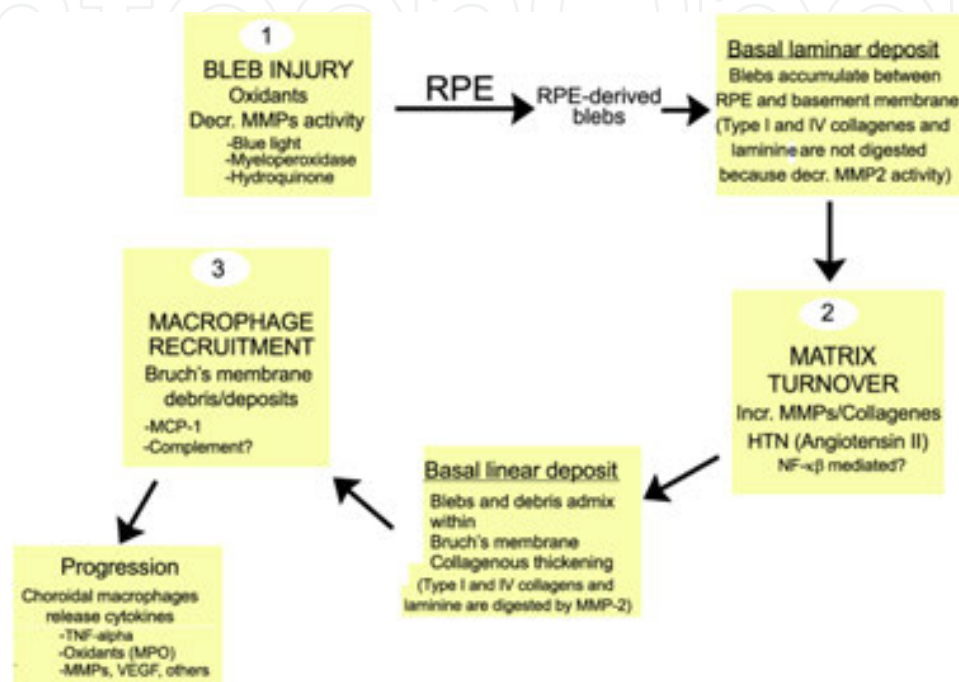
1
BLEB INJURY
Oxidants
Decr. MMPs activity
-Blue light
-Myeloperoxidase
-Hydroquinone

RPE

RPE-derived blebs

Basal laminar deposit
Blebs accumulate between RPE and basement membrane (Type I and IV collagenes and laminine are not digested because decr. MMP2 activity)

2
MATRIX TURNOVER
Incr. MMPs/Collagenes
HTN (Angiotensin II)
NF-κβ mediated?

Basal linear deposit
Blebs and debris admix within
Bruch's membrane
Collagenous thickening
(Type I and IV collagens and laminine are digested by MMP-2)

3
MACROPHAGE RECRUITMENT
Bruch's membrane debris/deposits
-MCP-1
-Complement?

Progression
Choroidal macrophages release cytokines
-TNF-alpha
-Oxidants (MPO)
-MMPs, VEGF, others